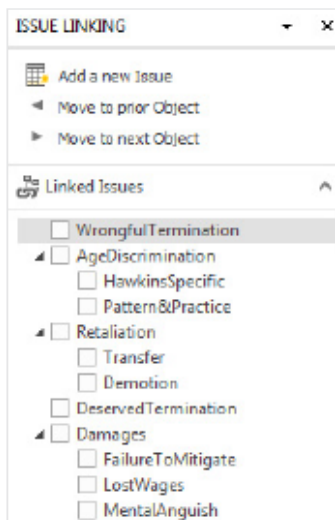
ISSUE LINKING

Add a new Issue
Move to prior Object
Move to next Object

Linked Issues

WrongfulTermination
AgeDiscrimination
HawkinsSpecific
Pattern&Practice
Retaliation
Transfer
Demotion
DeservedTermination
Damages
FailureToMitigate
LostWages
MentalAnguish